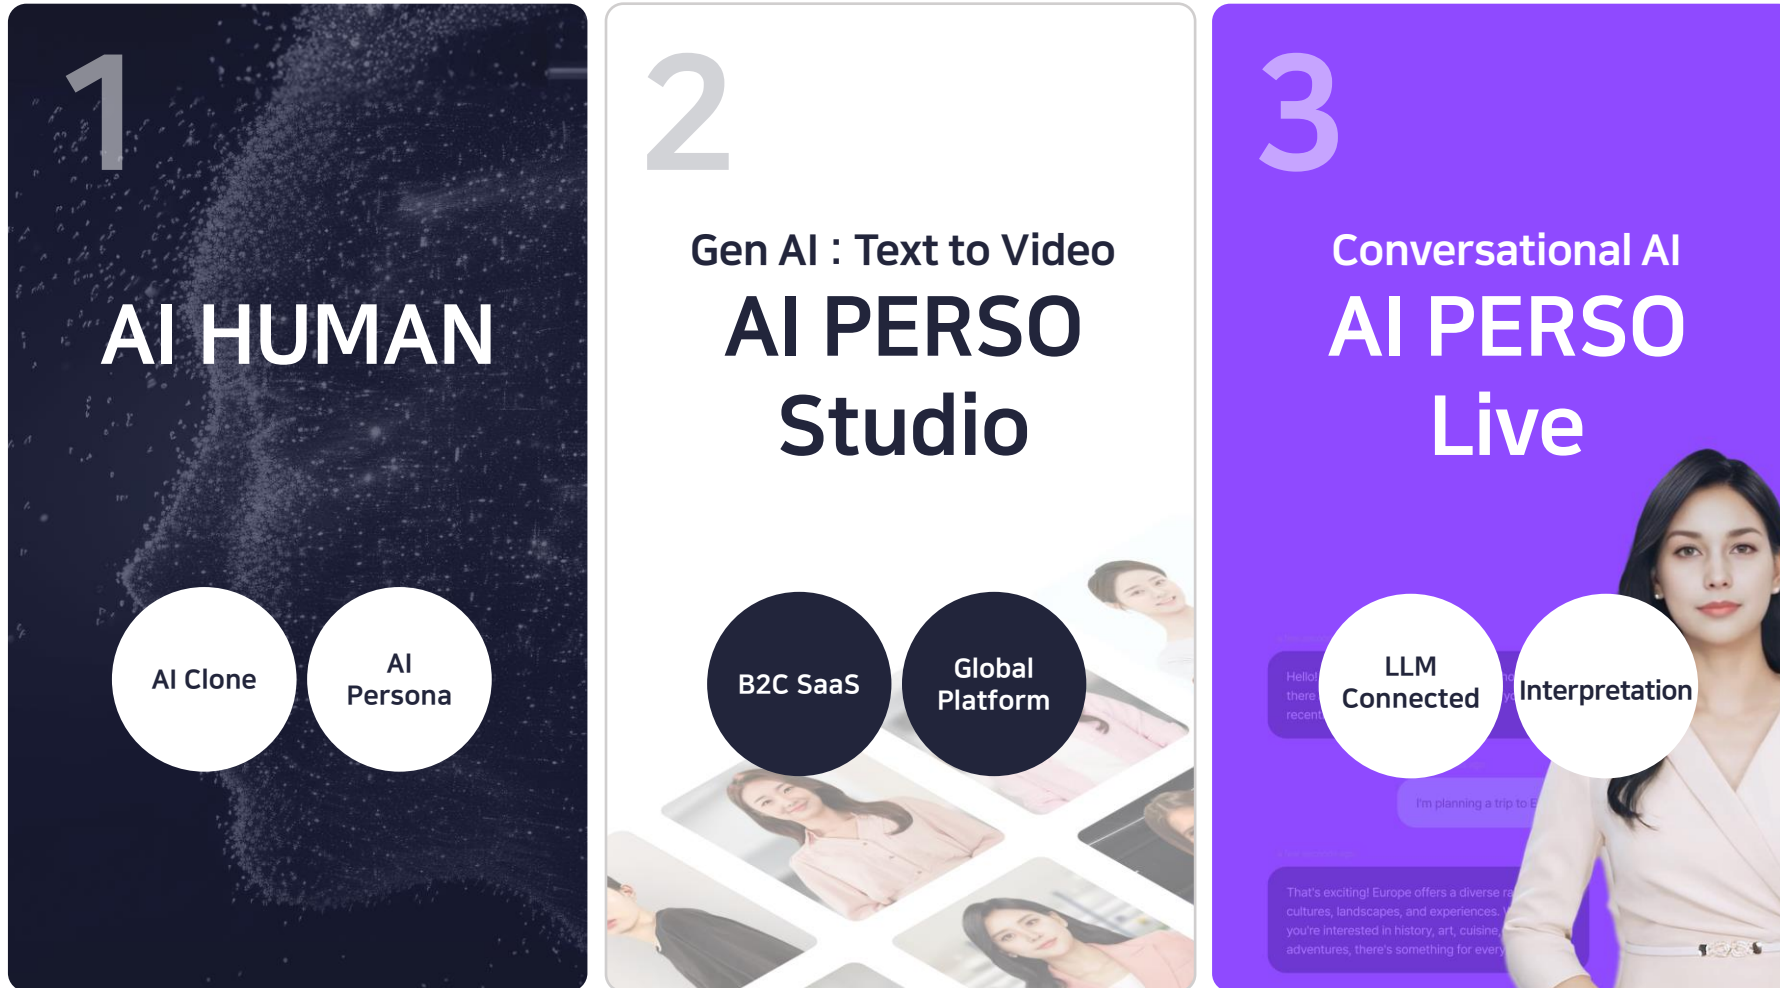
1

AI HUMAN

AI Clone

AI Persona

2

Gen AI : Text to Video

AI PERSO Studio

B2C SaaS

Global Platform

3

Conversational AI

AI PERSO Live

LLM Connected

Interpretation

Hello! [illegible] there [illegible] recent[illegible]

I'm planning a trip to E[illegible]

That's exciting! Europe offers a diverse ra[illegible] cultures, landscapes, and experiences. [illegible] you're interested in history, art, cuisine, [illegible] adventures, there's something for every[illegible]